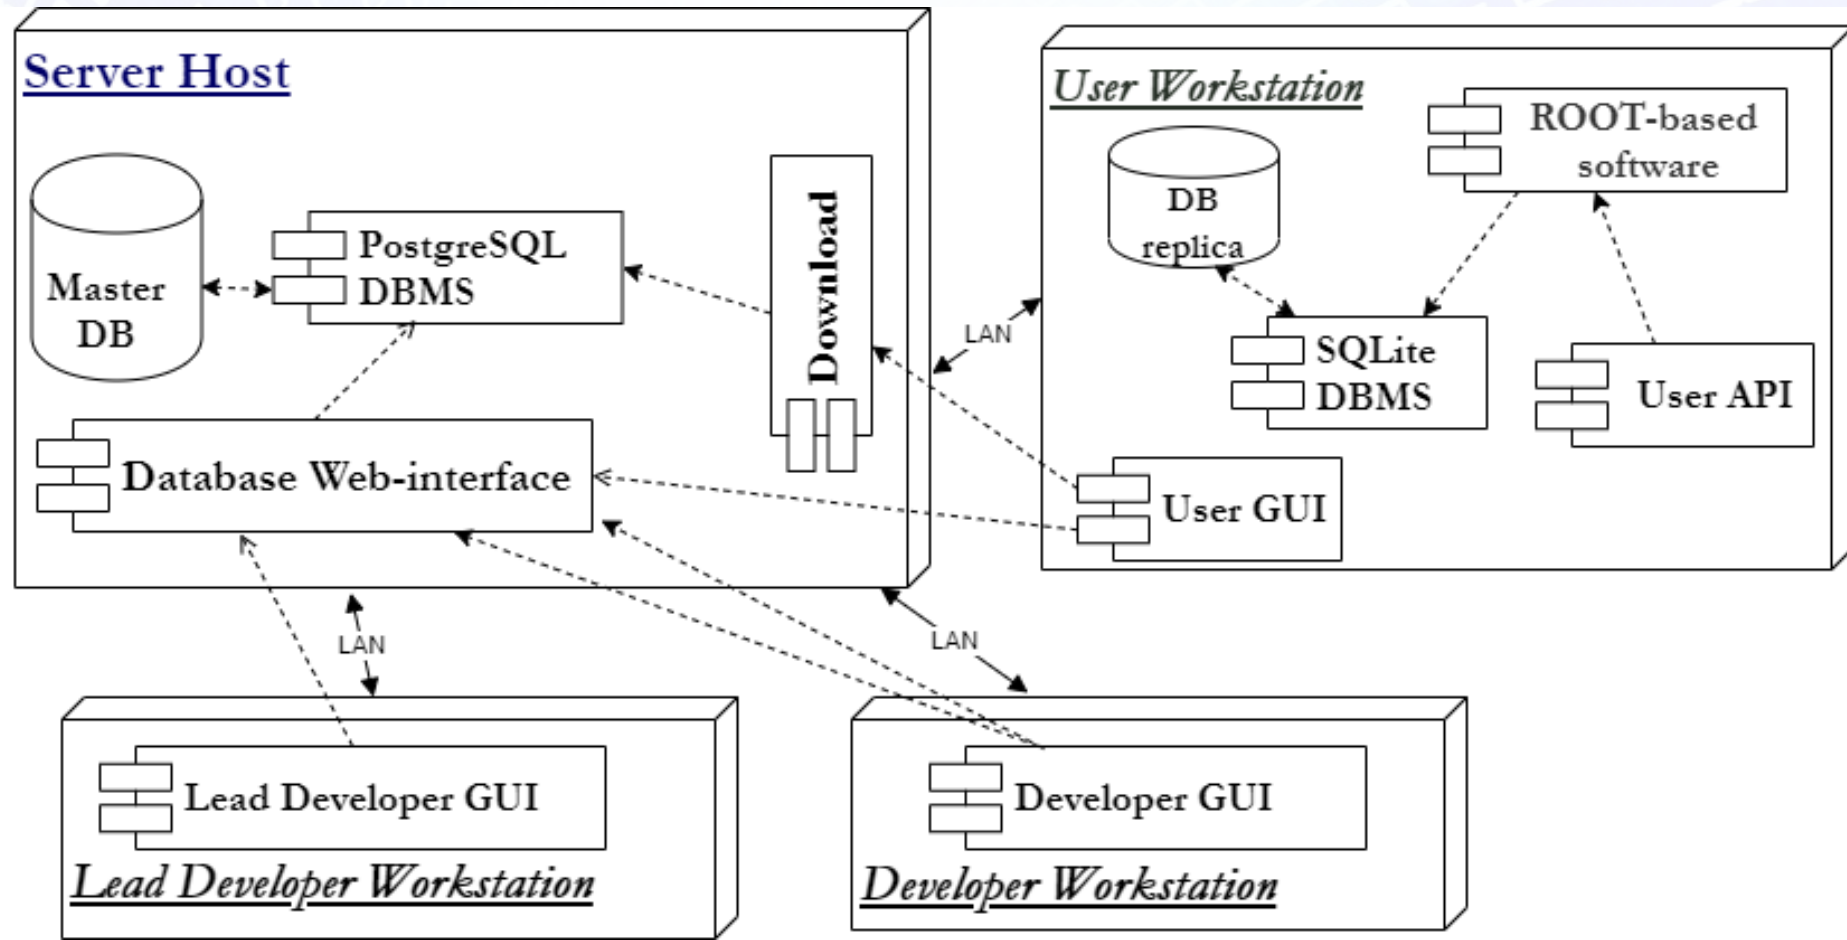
Server Host

Master DB

PostgreSQL DBMS

Download

Database Web-interface

LAN

User Workstation

DB replica

ROOT-based software

SQLite DBMS

User API

User GUI

LAN

LAN

Lead Developer GUI

Lead Developer Workstation

Developer GUI

Developer Workstation